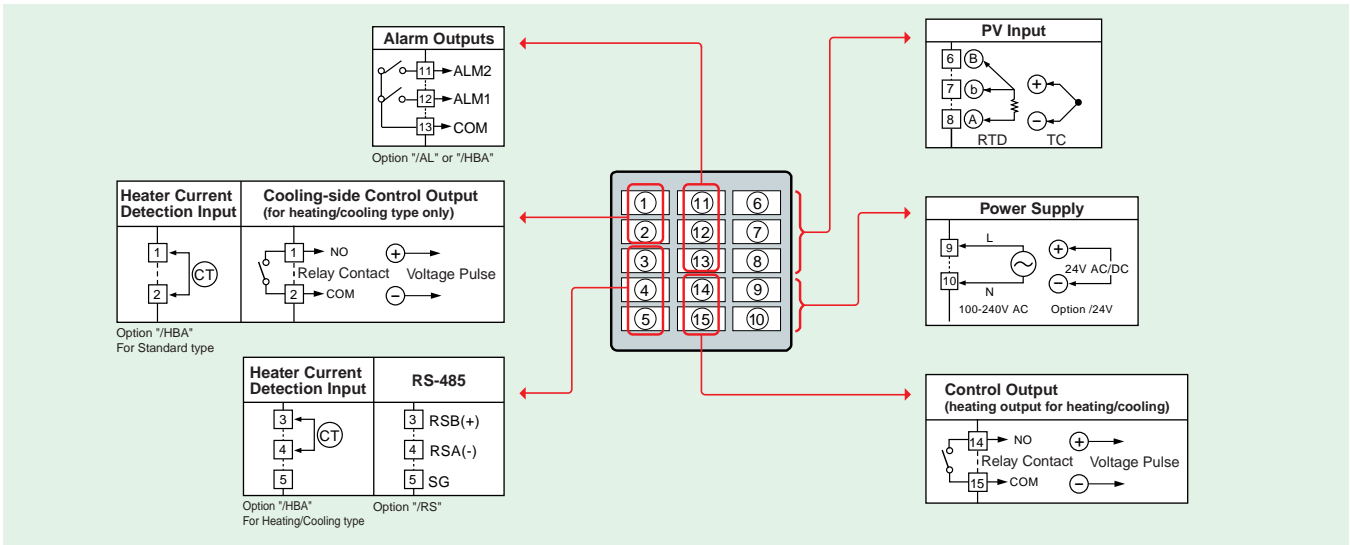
Alarm Outputs
11 ALM2
12 ALM1
13 COM
Option "/AL" or "/HBA"

PV Input
6 B
7 b
8 A
RTD TC

Heater Current Detection Input
1
CT
2
Option "/HBA"
For Standard type

Cooling-side Control Output
(for heating/cooling type only)
1 NO
Relay Contact
2 COM
Voltage Pulse

1 11 6
2 12 7
3 13 8
4 14 9
5 15 10

Power Supply
9 L
10 N
100-240V AC
24V AC/DC
Option /24V

Heater Current Detection Input
3
CT
4
5
Option "/HBA"
For Heating/Cooling type

RS-485
3 RSB(+)
4 RSA(-)
5 SG
Option "/RS"

Control Output
(heating output for heating/cooling)
14 NO
Relay Contact
15 COM
Voltage Pulse